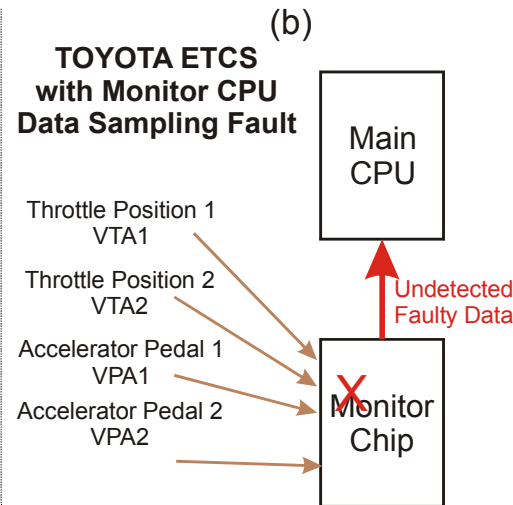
(b)

TOYOTA ETCS with Monitor CPU Data Sampling Fault

Main CPU

Throttle Position 1
VTA1

Throttle Position 2
VTA2

Accelerator Pedal 1
VPA1

Accelerator Pedal 2
VPA2

Undetected Faulty Data

X

Monitor Chip